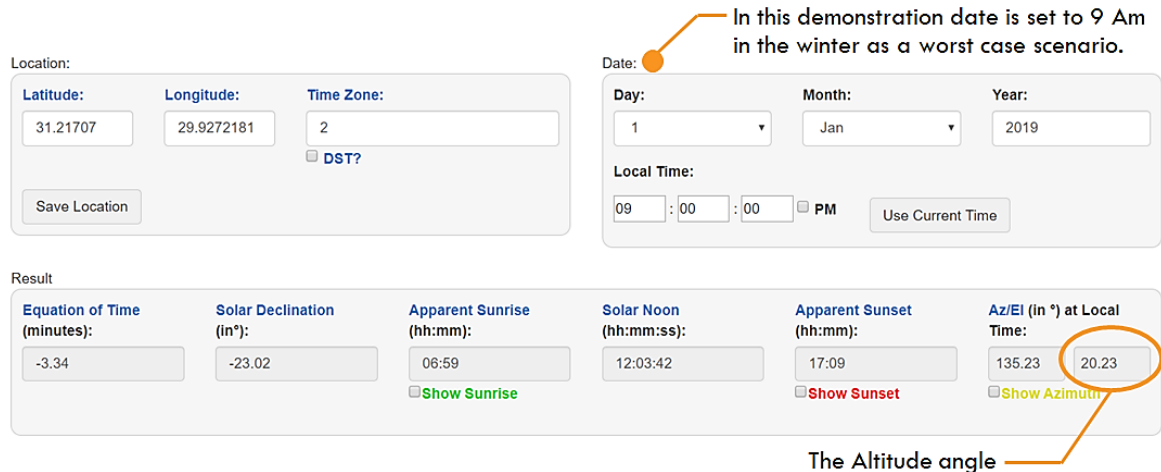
In this demonstration date is set to 9 Am in the winter as a worst case scenario.

Location:

Latitude: 31.21707

Longitude: 29.9272181

Time Zone: 2

DST?

Save Location

Date:

Day: 1

Month: Jan

Year: 2019

Local Time: 09 : 00 : 00 PM

Use Current Time

Result

| Equation of Time (minutes): | Solar Declination (in°): | Apparent Sunrise (hh:mm): | Solar Noon (hh:mm:ss): | Apparent Sunset (hh:mm): | Az/El (in °) at Local Time: |
|---|---|---|---|---|---|
| -3.34 | -23.02 | 06:59 | 12:03:42 | 17:09 | 135.23 20.23 |
| | | Show Sunrise | | Show Sunset | Show Azimuth |

The Altitude angle